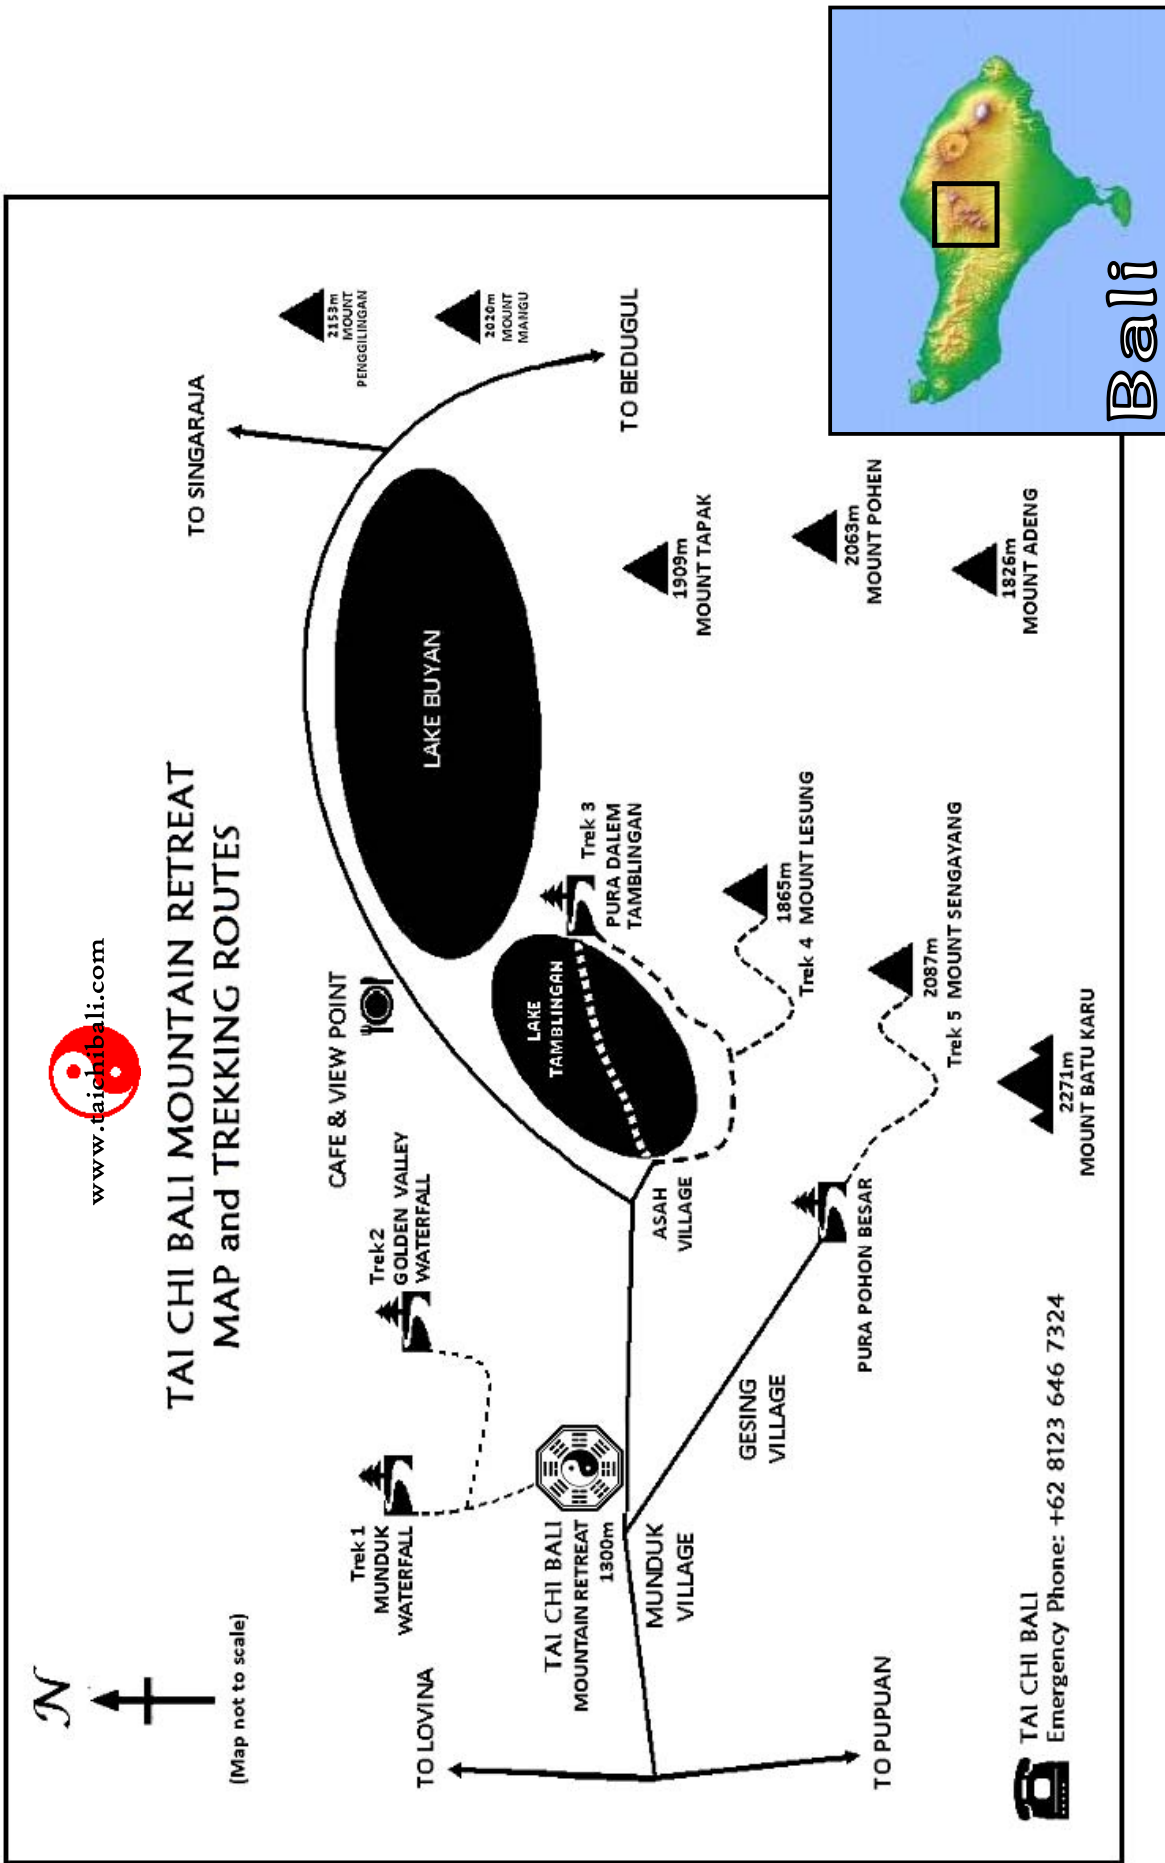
www.taichibali.com

TAI CHI BALI MOUNTAIN RETREAT
MAP and TREKKING ROUTES

Bali

N

(Map not to scale)

TO LOVINA

TO PUPUAN

TO SINGARAJA

TO BEDUGUL

2153m MOUNT PENGGILINGAN

2020m MOUNT MANGU

LAKE BUYAN

LAKE TAMBLINGAN

CAFE & VIEW POINT

Trek 1 MUNDUK WATERFALL

Trek 2 GOLDEN VALLEY WATERFALL

Trek 3 PURA DALEM TAMBLINGAN

TAI CHI BALI MOUNTAIN RETREAT 1300m

MUNDUK VILLAGE

GESING VILLAGE

ASAH VILLAGE

PURA POHON BESAR

1909m MOUNT TAPAK

2063m MOUNT POHEN

1826m MOUNT ADENG

1865m Trek 4 MOUNT LESUNG

2087m Trek 5 MOUNT SENGAYANG

2271m MOUNT BATU KARU

TAI CHI BALI
Emergency Phone: +62 8123 646 7324